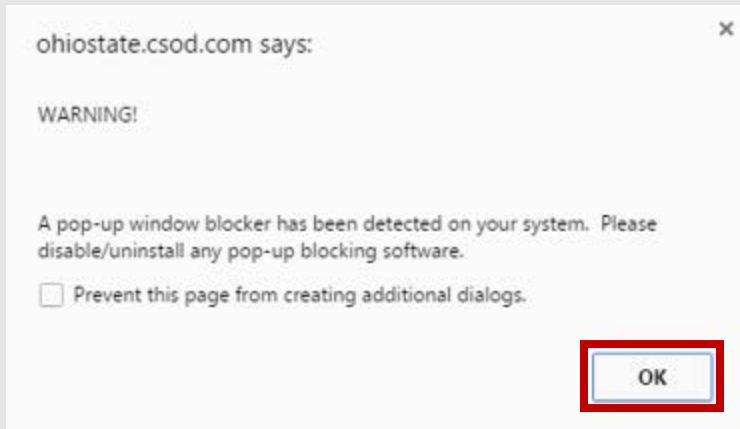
ohiostate.csod.com says:

×

WARNING!

A pop-up window blocker has been detected on your system. Please disable/uninstall any pop-up blocking software.

Prevent this page from creating additional dialogs.

OK